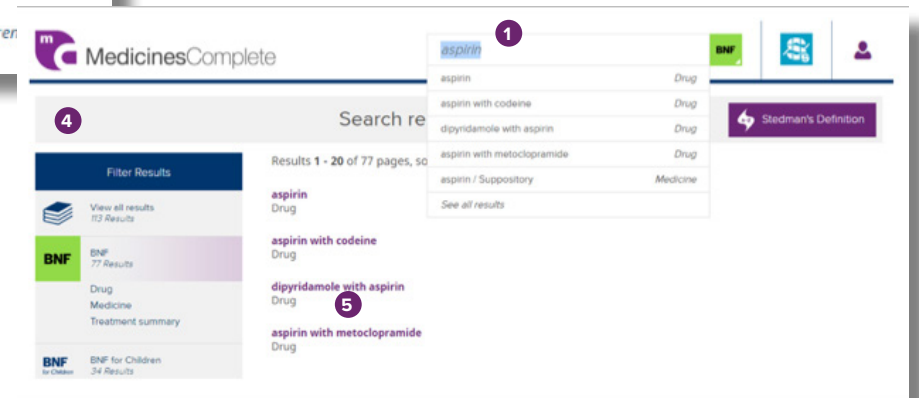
rer

MedicinesComplete

aspirin 1 BNF

aspirin Drug
aspirin with codeine Drug
dipyridamole with aspirin Drug
aspirin with metoclopramide Drug
aspirin / Suppository Medicine
See all results

4 Search re

Stedman's Definition

Filter Results

View all results
113 Results

BNF
BNF
77 Results

Drug
Medicine
Treatment summary

BNF for Children
BNF for Children
34 Results

Results 1 - 20 of 77 pages, so

aspirin
Drug

aspirin with codeine
Drug

dipyridamole with aspirin
Drug 5

aspirin with metoclopramide
Drug